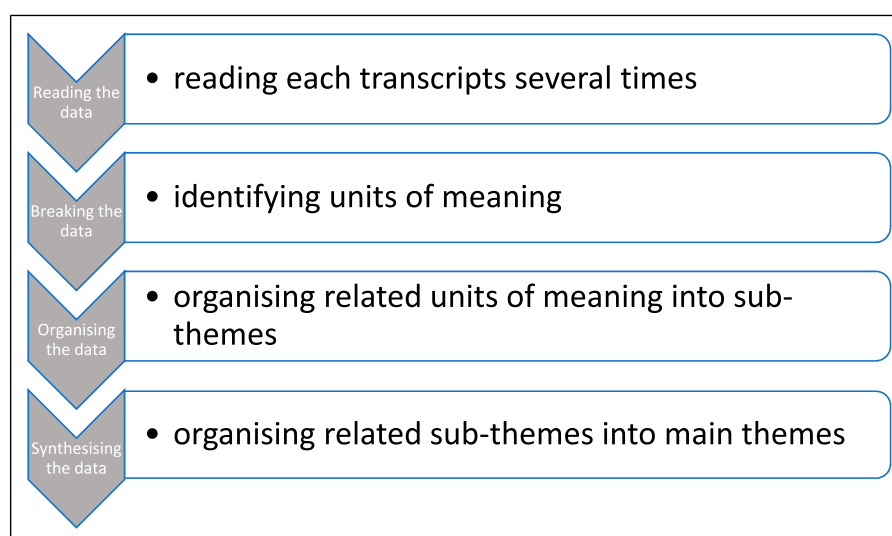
Reading the data

- reading each transcripts several times

Breaking the data

- identifying units of meaning

Organising the data

- organising related units of meaning into sub-themes

Synthesising the data

- organising related sub-themes into main themes